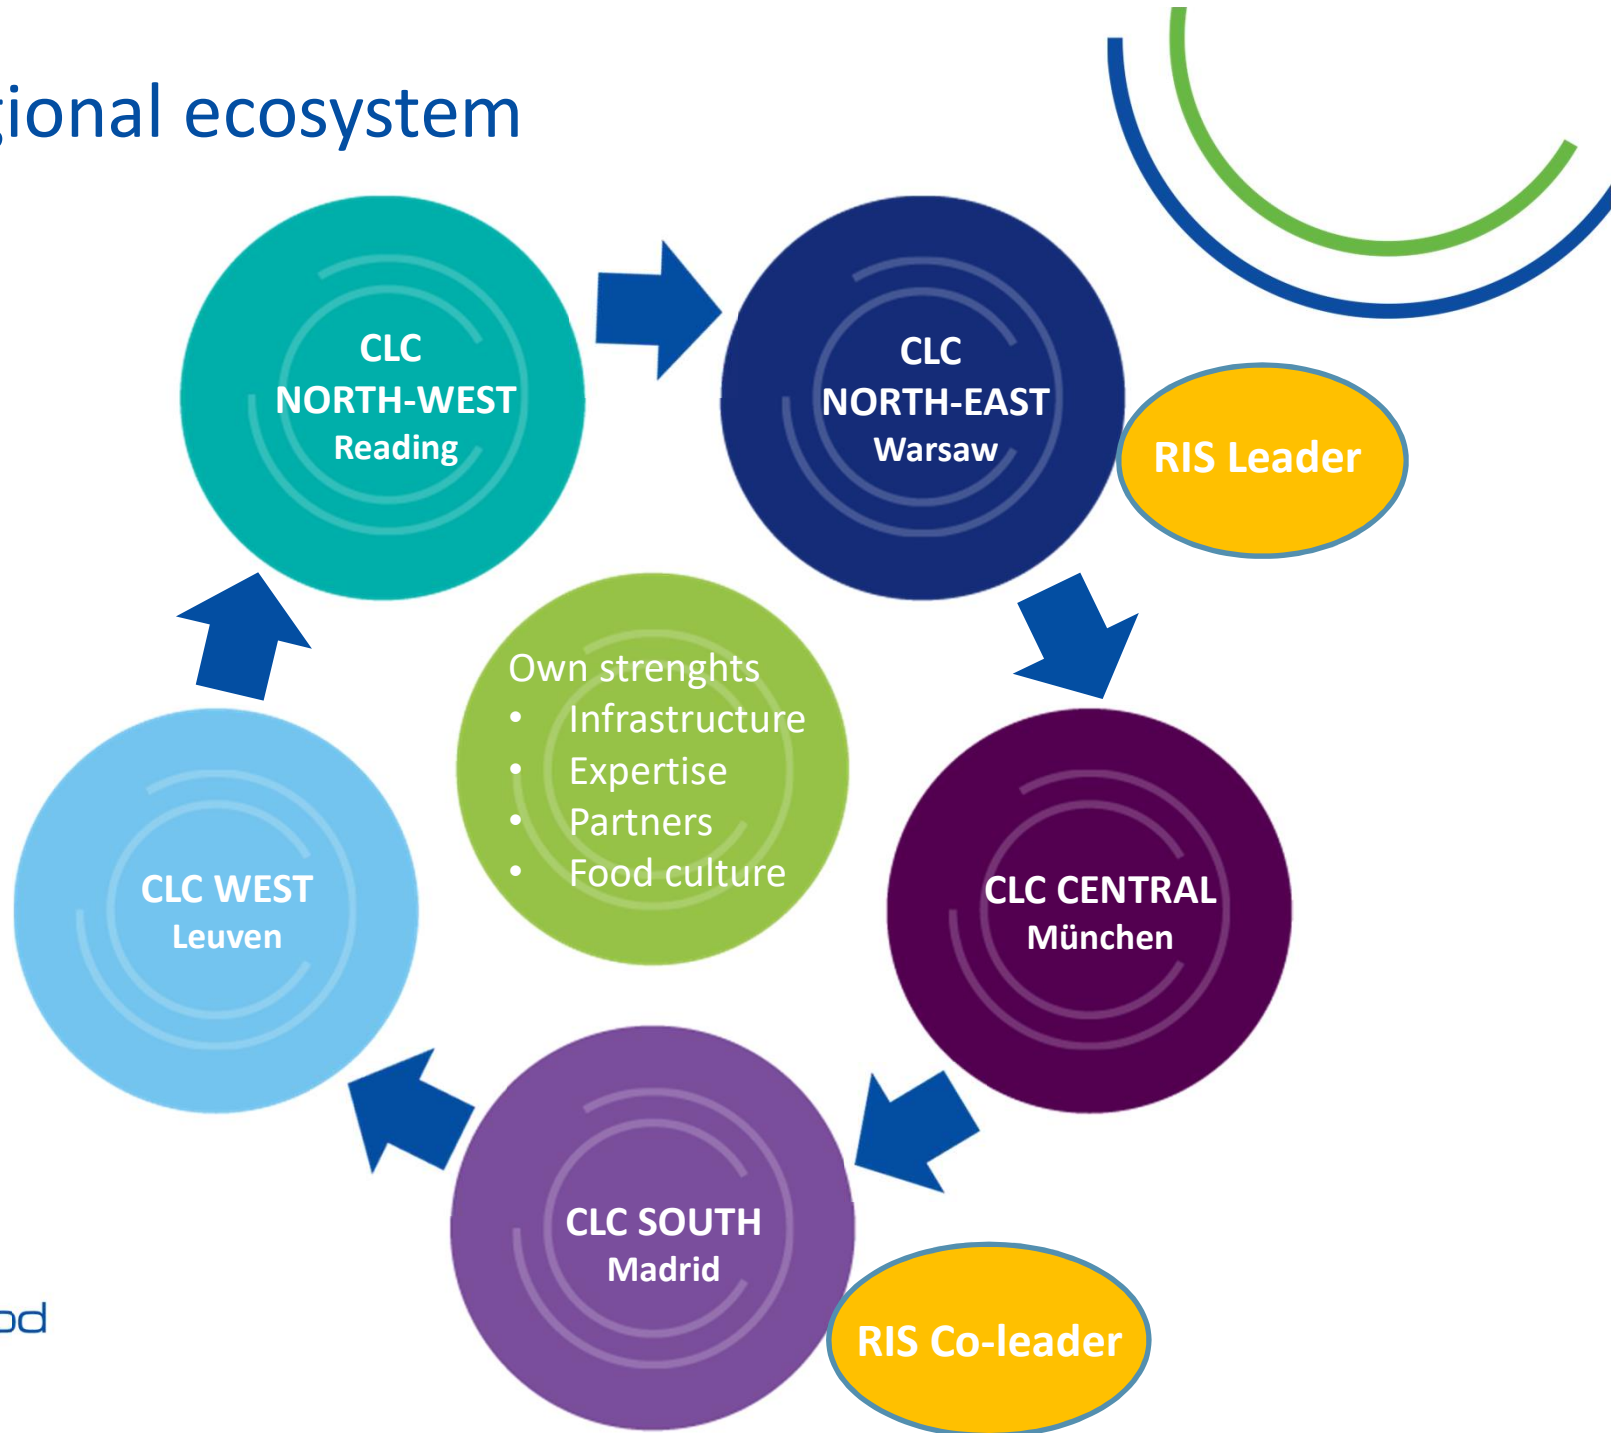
gional ecosystem

CLC NORTH-WEST Reading

CLC NORTH-EAST Warsaw

RIS Leader

Own strenghts
• Infrastructure
• Expertise
• Partners
• Food culture

CLC WEST Leuven

CLC CENTRAL München

CLC SOUTH Madrid

RIS Co-leader

od